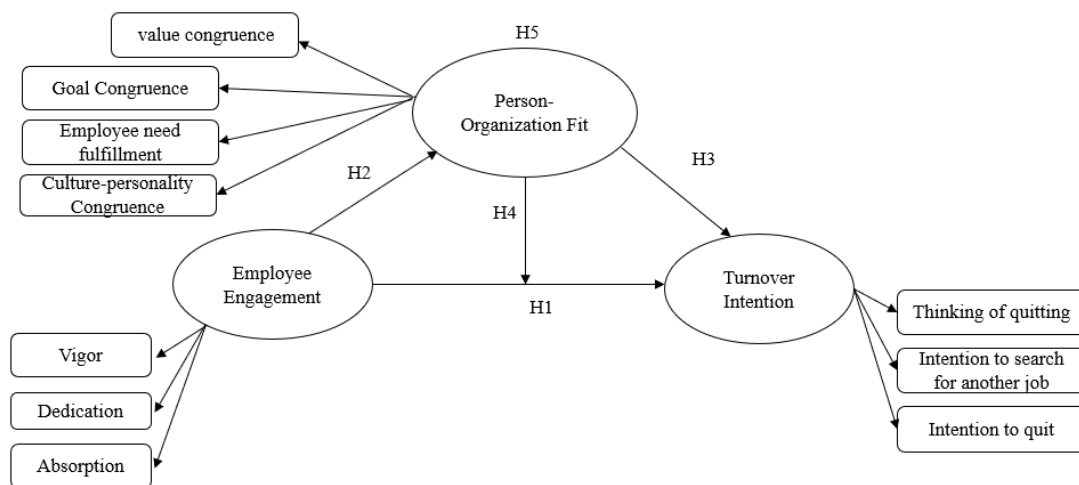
value congruence

Goal Congruence

Employee need fulfillment

Culture-personality Congruence

H5

Person-Organization Fit

H2

H3

H4

Employee Engagement

H1

Turnover Intention

Vigor

Dedication

Absorption

Thinking of quitting

Intention to search for another job

Intention to quit